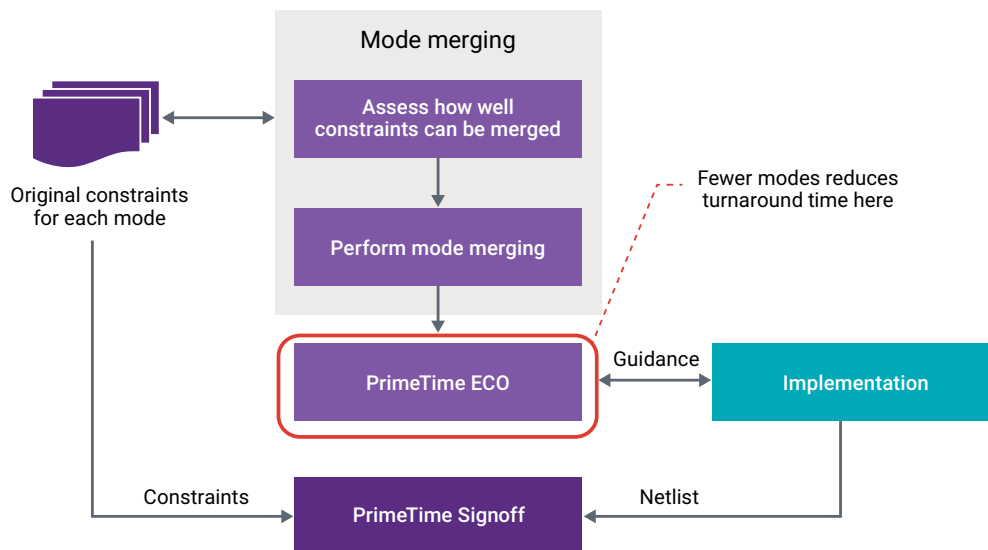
Mode merging

Assess how well constraints can be merged

Perform mode merging

Original constraints for each mode

Fewer modes reduces turnaround time here

PrimeTime ECO

Guidance

Implementation

Constraints

PrimeTime Signoff

Netlist